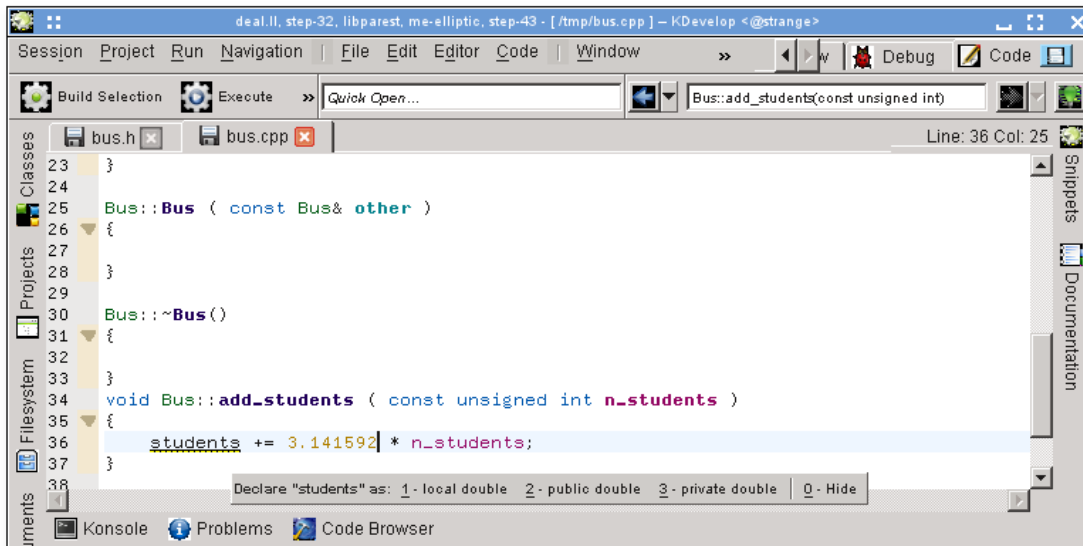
deal.II, step-32, libparest, me-elliptic, step-43 - [ /tmp/bus.cpp ] – KDevelop <@strange>

Session Project Run Navigation | File Edit Editor Code | Window » w Debug Code

Build Selection Execute » Quick Open... Bus::add_students(const unsigned int)

Classes Projects Filesystem uments

bus.h bus.cpp Line: 36 Col: 25

Snippets Documentation

23 }
24
25 Bus::Bus ( const Bus& other )
26 {
27
28 }
29
30 Bus::~Bus()
31 {
32
33 }
34 void Bus::add_students ( const unsigned int n_students )
35 {
36 students += 3.141592 * n_students;
37 }
38

Declare "students" as: 1 - local double 2 - public double 3 - private double 0 - Hide

Konsole Problems Code Browser